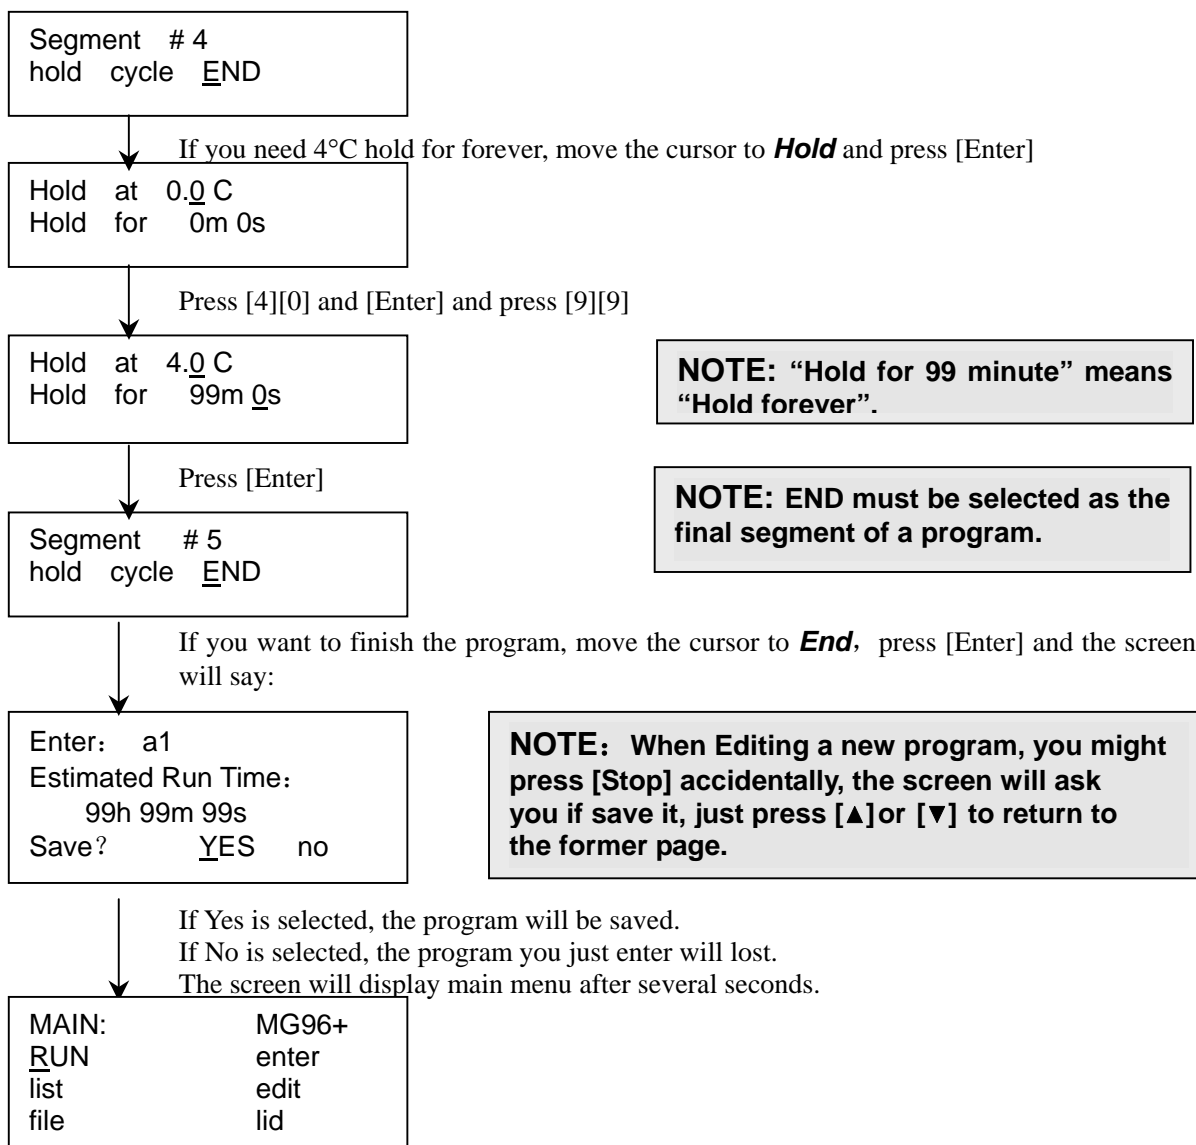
Segment # 4
hold cycle END

If you need 4°C hold for forever, move the cursor to ***Hold*** and press [Enter]

Hold at 0.0 C
Hold for 0m 0s

Press [4][0] and [Enter] and press [9][9]

Hold at 4.0 C
Hold for 99m 0s

**NOTE: "Hold for 99 minute" means "Hold forever".**

Press [Enter]

**NOTE: END must be selected as the final segment of a program.**

Segment # 5
hold cycle END

If you want to finish the program, move the cursor to ***End***, press [Enter] and the screen will say:

Enter: a1
Estimated Run Time:
99h 99m 99s
Save? YES no

**NOTE: When Editing a new program, you might press [Stop] accidentally, the screen will ask you if save it, just press [▲]or [▼] to return to the former page.**

If Yes is selected, the program will be saved.
If No is selected, the program you just enter will lost.
The screen will display main menu after several seconds.

| MAIN: | MG96+ |
|---|---|
| RUN | enter |
| list | edit |
| file | lid |